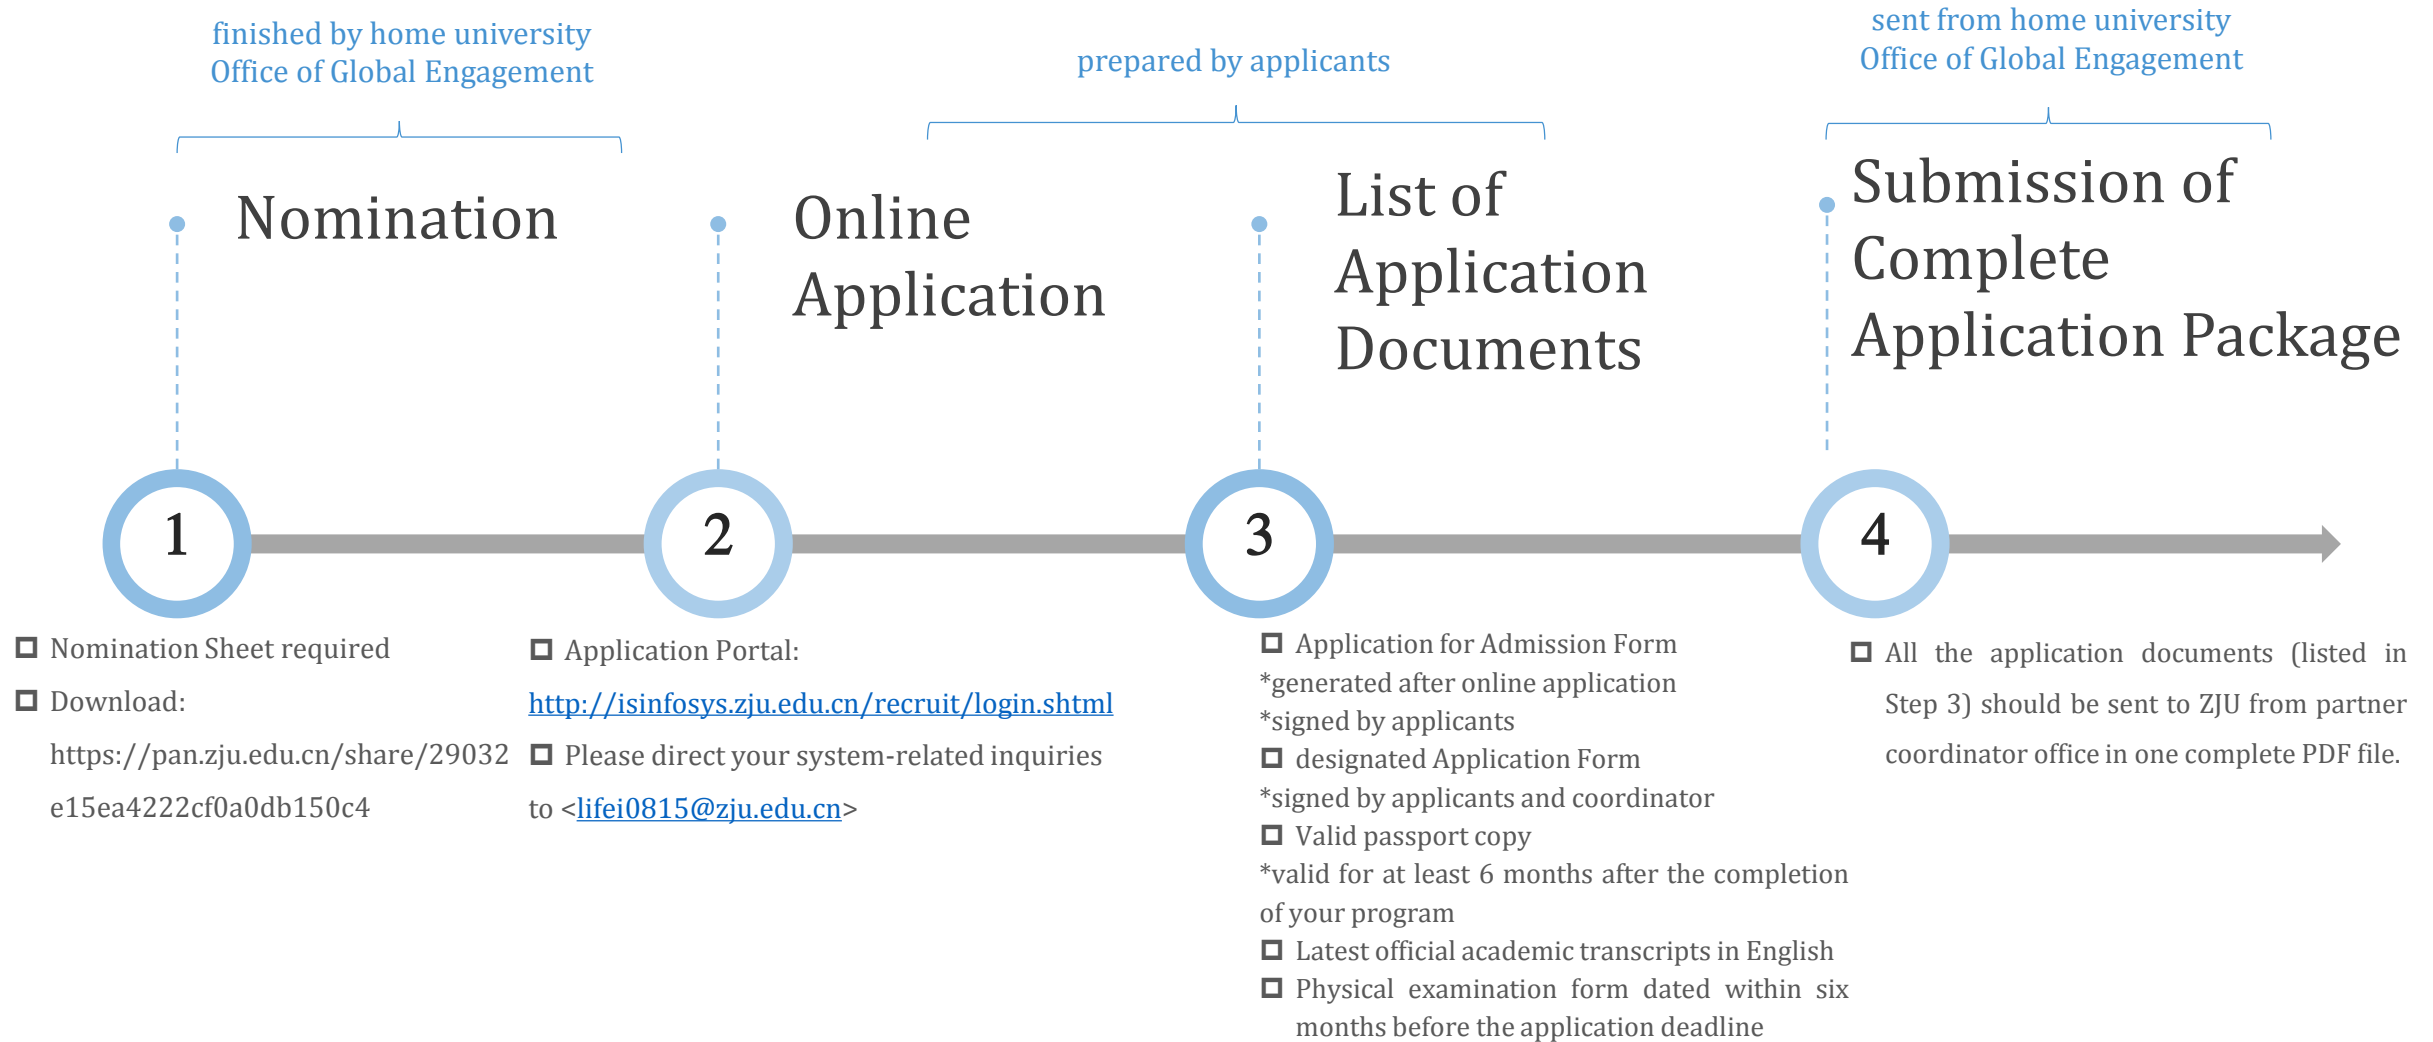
finished by home university
Office of Global Engagement

prepared by applicants

sent from home university
Office of Global Engagement

Nomination

Online Application

List of Application Documents

Submission of Complete Application Package

1

2

3

4

☐ Nomination Sheet required
☐ Download: https://pan.zju.edu.cn/share/29032e15ea4222cf0a0db150c4

☐ Application Portal: http://isinfosys.zju.edu.cn/recruit/login.shtml
☐ Please direct your system-related inquiries to <lifei0815@zju.edu.cn>

☐ Application for Admission Form
*generated after online application
*signed by applicants
☐ designated Application Form
*signed by applicants and coordinator
☐ Valid passport copy
*valid for at least 6 months after the completion of your program
☐ Latest official academic transcripts in English
☐ Physical examination form dated within six months before the application deadline

☐ All the application documents (listed in Step 3) should be sent to ZJU from partner coordinator office in one complete PDF file.